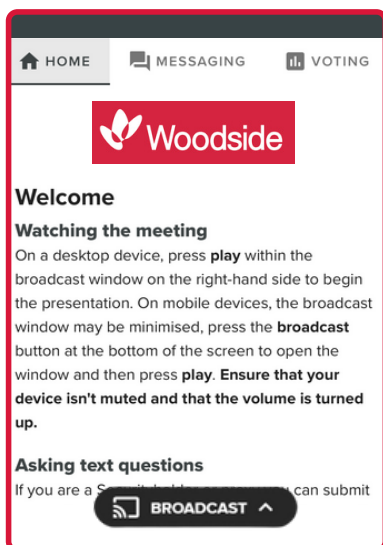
HOME MESSAGING VOTING

Woodside

Welcome

Watching the meeting

On a desktop device, press **play** within the broadcast window on the right-hand side to begin the presentation. On mobile devices, the broadcast window may be minimised, press the **broadcast** button at the bottom of the screen to open the window and then press **play**. **Ensure that your device isn't muted and that the volume is turned up.**

Asking text questions

If you are a S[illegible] can submit

BROADCAST